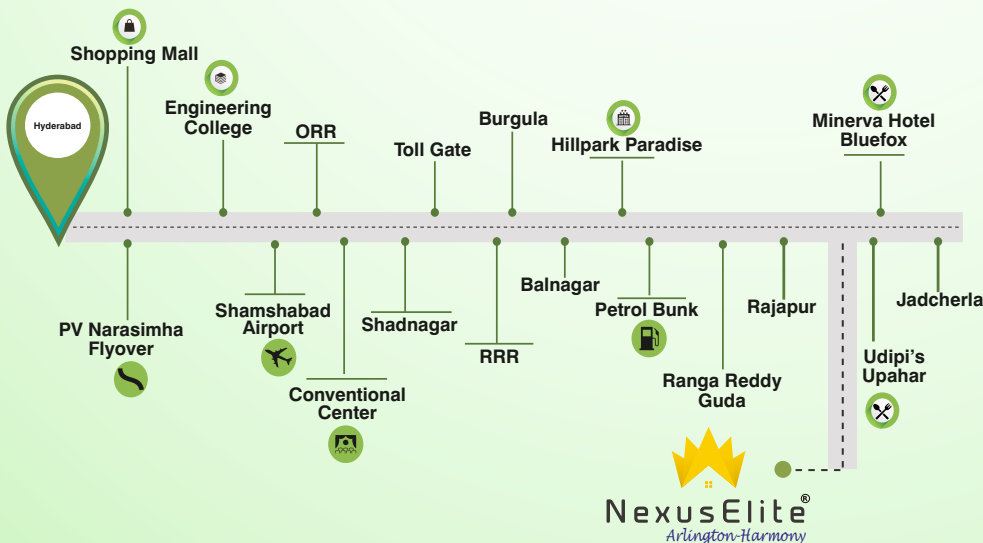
Hyderabad

Shopping Mall

Engineering College

ORR

Toll Gate

Burgula

Hillpark Paradise

Minerva Hotel Bluefox

PV Narasimha Flyover

Shamshabad Airport

Conventional Center

Shadnagar

RRR

Balnagar

Petrol Bunk

Ranga Reddy Guda

Rajapur

Udipi's Upahar

Jadcherla

NexusElite®
Arlington-Harmony